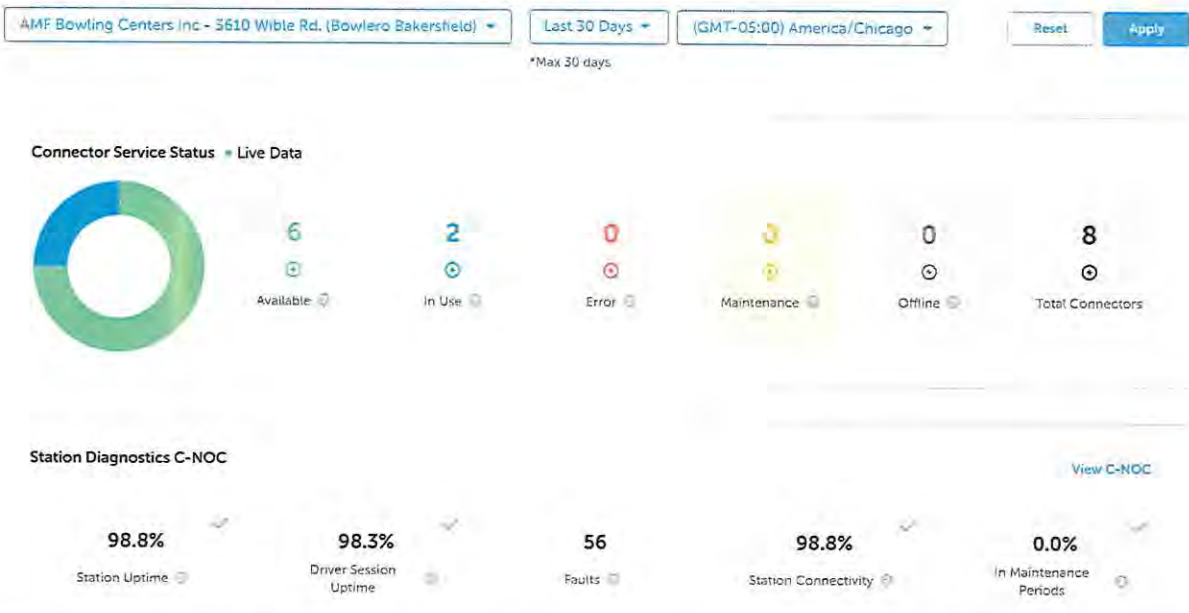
AMF Bowling Centers Inc - 3610 Wible Rd. (Bowlero Bakersfield) ▾ Last 30 Days ▾ (GMT-05:00) America/Chicago ▾ Reset Apply

*Max 30 days

Connector Service Status • Live Data

6
Available

2
In Use

0
Error

0
Maintenance

0
Offline

8
Total Connectors

Station Diagnostics C-NOC

View C-NOC

98.8%
Station Uptime

98.3%
Driver Session Uptime

56
Faults

98.8%
Station Connectivity

0.0%
In Maintenance Periods